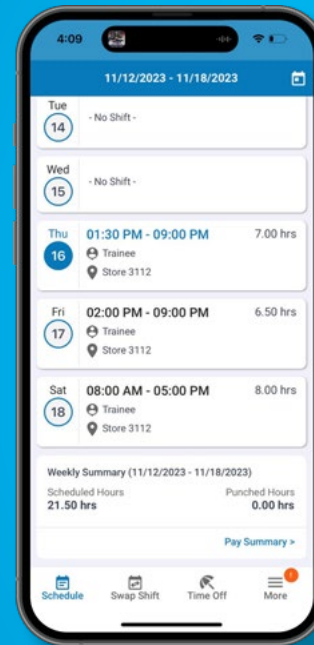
4:09

11/12/2023 - 11/18/2023

Tue
14
- No Shift -

Wed
15
- No Shift -

Thu
16
01:30 PM - 09:00 PM
7.00 hrs
Trainee
Store 3112

Fri
17
02:00 PM - 09:00 PM
6.50 hrs
Trainee
Store 3112

Sat
18
08:00 AM - 05:00 PM
8.00 hrs
Trainee
Store 3112

Weekly Summary (11/12/2023 - 11/18/2023)
Scheduled Hours
21.50 hrs
Punched Hours
0.00 hrs

Pay Summary >

Schedule
Swap Shift
Time Off
1
More